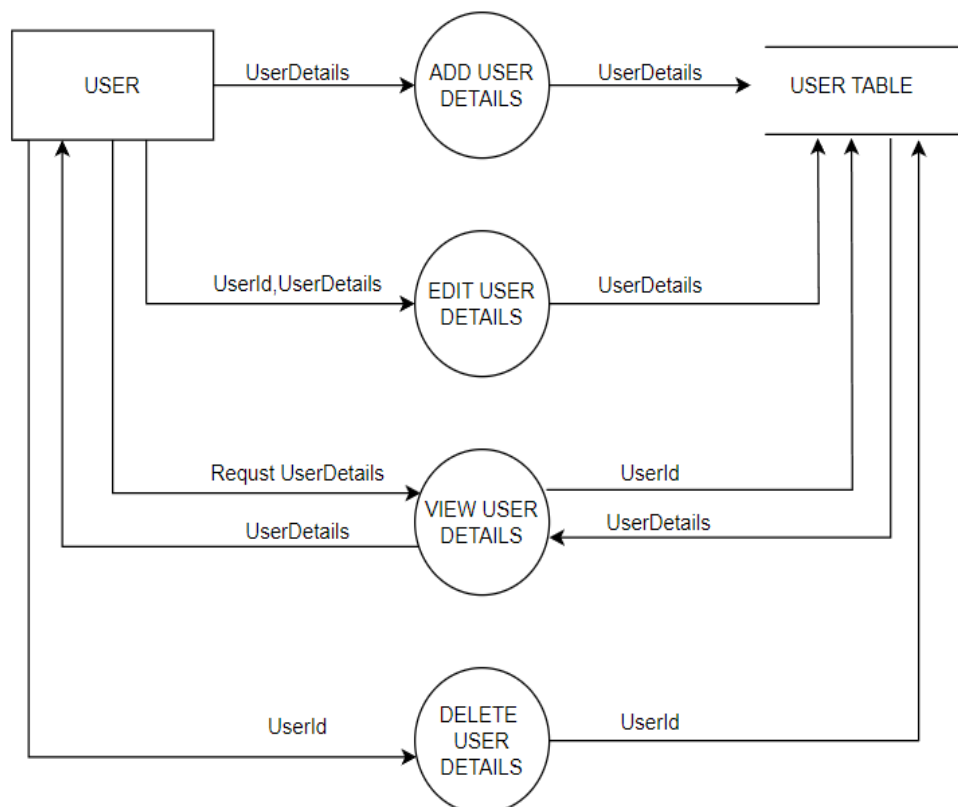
USER

UserDetails

ADD USER DETAILS

UserDetails

USER TABLE

UserId,UserDetails

EDIT USER DETAILS

UserDetails

Requst UserDetails

VIEW USER DETAILS

UserId

UserDetails

UserDetails

UserId

DELETE USER DETAILS

UserId